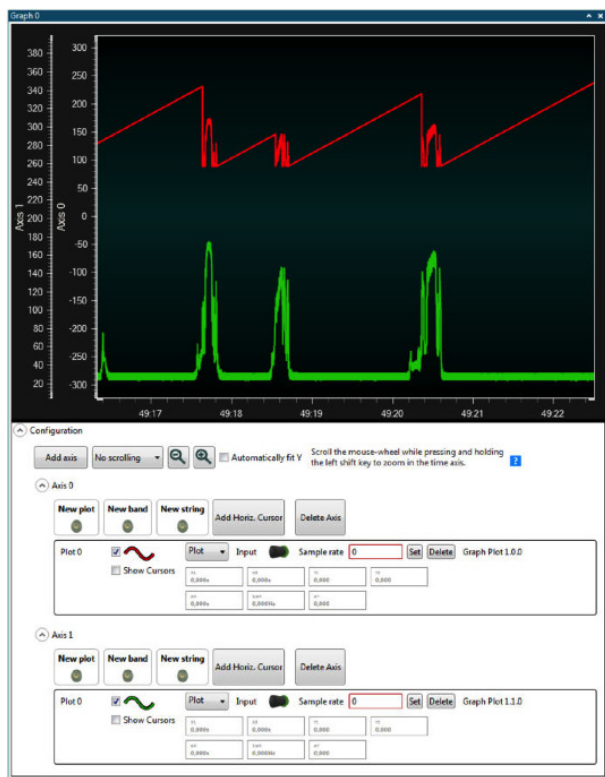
Graph 0

380
360
340
320
300
280
260
240
220
200
180
160
140
120
100
80
60
40
20

Axis 1

300
250
200
150
100
50
0
-50
-100
-150
-200
-250
-300

Axis 0

49:17
49:18
49:19
49:20
49:21
49:22

Configuration

Add axis
No scrolling
Automatically fit Y
Scroll the mouse-wheel while pressing and holding the left shift key to zoom in the time axis.
?

Axis 0

New plot
New band
New string
Add Horiz. Cursor
Delete Axis

Plot 0
Show Cursors
Plot
Input
Sample rate
0
Set
Delete
Graph Plot 1.0.0

0,000s
0,000s
0,000
0,000
0,000s
0,000Hz
0,000

Axis 1

New plot
New band
New string
Add Horiz. Cursor
Delete Axis

Plot 0
Show Cursors
Plot
Input
Sample rate
0
Set
Delete
Graph Plot 1.1.0

0,000s
0,000s
0,000
0,000
0,000s
0,000Hz
0,000